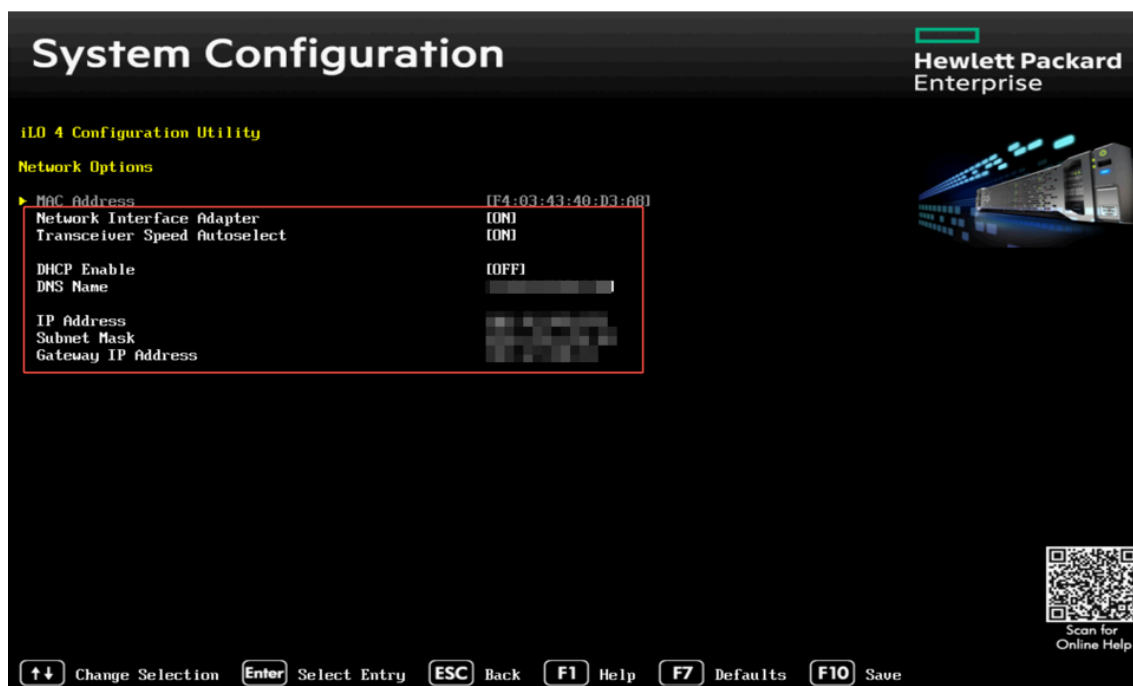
System Configuration

Hewlett Packard Enterprise

iLO 4 Configuration Utility

Network Options

▸ MAC Address [F4:03:43:40:D3:A8]
Network Interface Adapter [ON]
Transceiver Speed Autoselect [ON]

DHCP Enable [OFF]
DNS Name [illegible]

IP Address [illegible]
Subnet Mask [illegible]
Gateway IP Address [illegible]

Scan for Online Help

↑↓ Change Selection Enter Select Entry ESC Back F1 Help F7 Defaults F10 Save